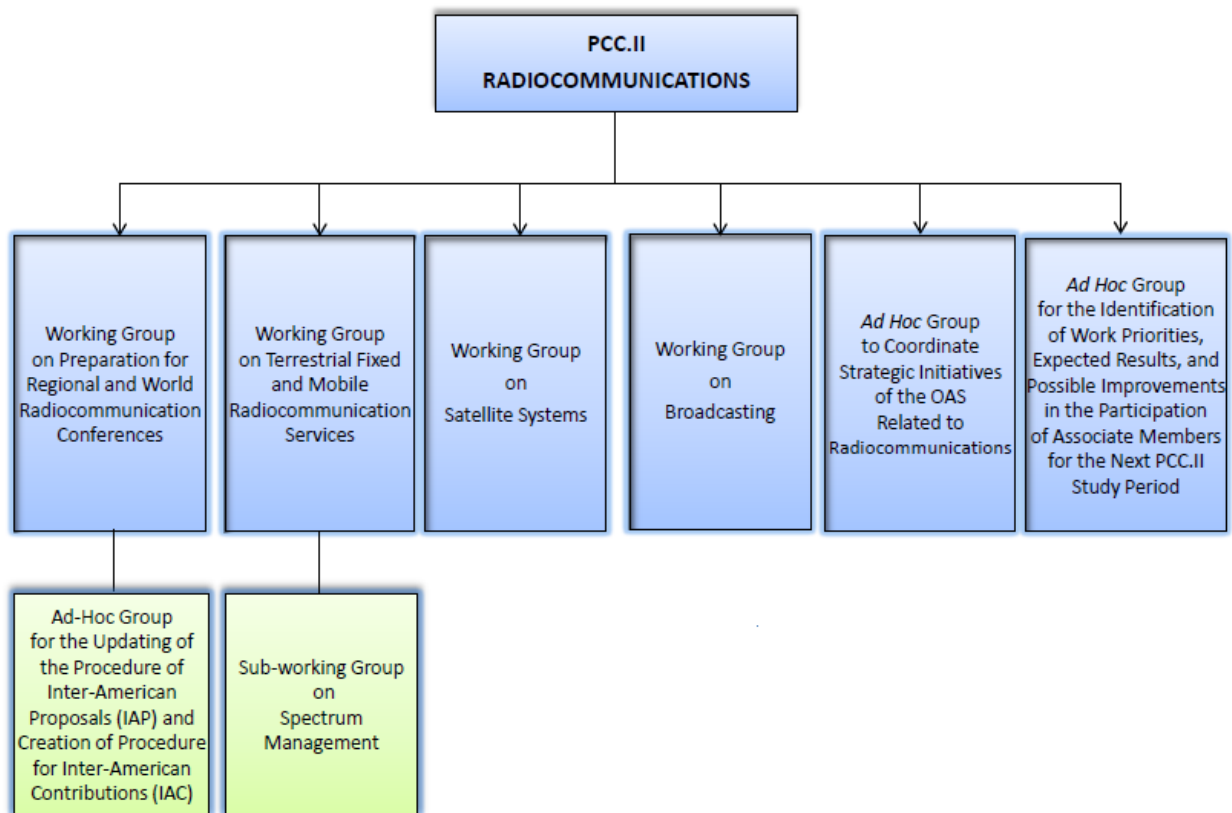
PCC.II
RADIOCOMMUNICATIONS

Working Group on Preparation for Regional and World Radiocommunication Conferences

Working Group on Terrestrial Fixed and Mobile Radiocommunication Services

Working Group on Satellite Systems

Working Group on Broadcasting

Ad Hoc Group to Coordinate Strategic Initiatives of the OAS Related to Radiocommunications

Ad Hoc Group for the Identification of Work Priorities, Expected Results, and Possible Improvements in the Participation of Associate Members for the Next PCC.II Study Period

Ad-Hoc Group for the Updating of the Procedure of Inter-American Proposals (IAP) and Creation of Procedure for Inter-American Contributions (IAC)

Sub-working Group on Spectrum Management